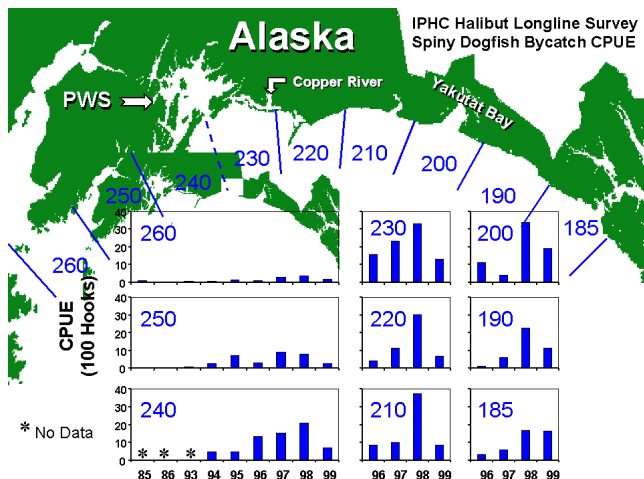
Alaska

IPHC Halibut Longline Survey
Spiny Dogfish Bycatch CPUE

PWS

Copper River

Yakutat Bay

230 220 210 200 190 185 240 250 260

CPUE (100 Hooks)

* No Data

| 260 | 230 | 200 |
|---|---|---|
| 250 | 220 | 190 |
| 240 | 210 | 185 |

40 30 20 10 0

40 30 20 10 0

40 30 20 10 0

* * *

85 86 93 94 95 96 97 98 99

96 97 98 99

96 97 98 99